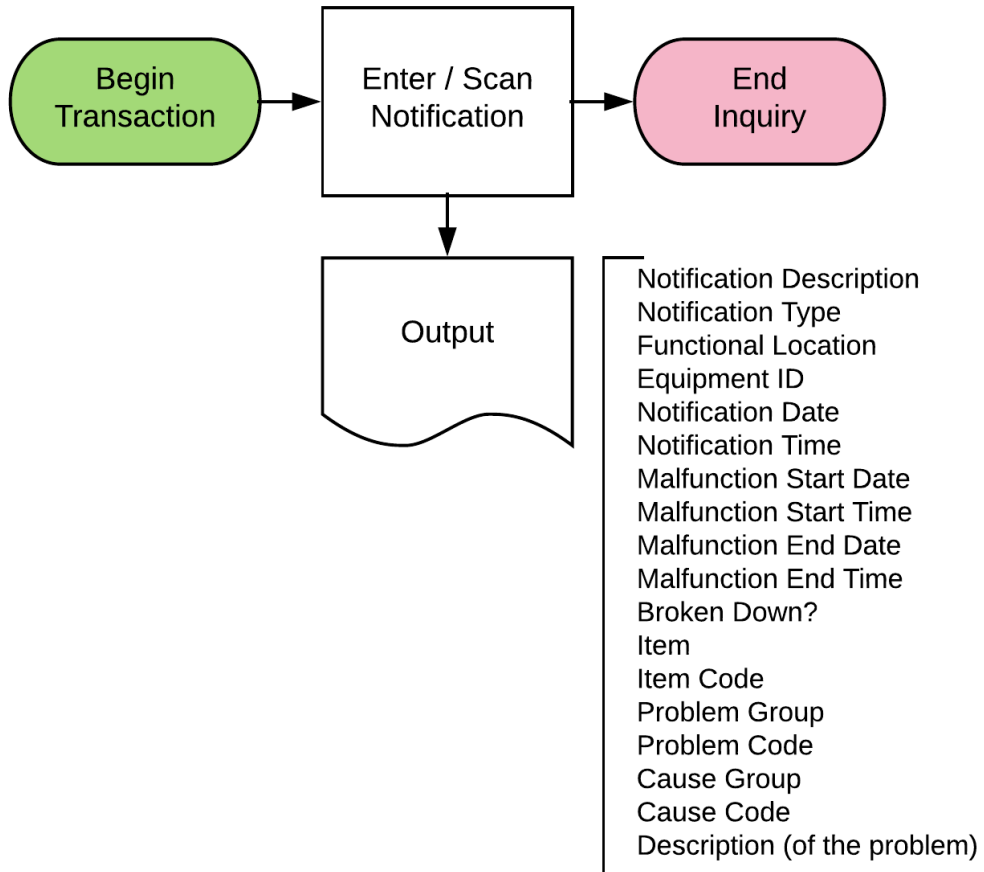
Begin Transaction

Enter / Scan Notification

End Inquiry

Output

Notification Description
Notification Type
Functional Location
Equipment ID
Notification Date
Notification Time
Malfunction Start Date
Malfunction Start Time
Malfunction End Date
Malfunction End Time
Broken Down?
Item
Item Code
Problem Group
Problem Code
Cause Group
Cause Code
Description (of the problem)